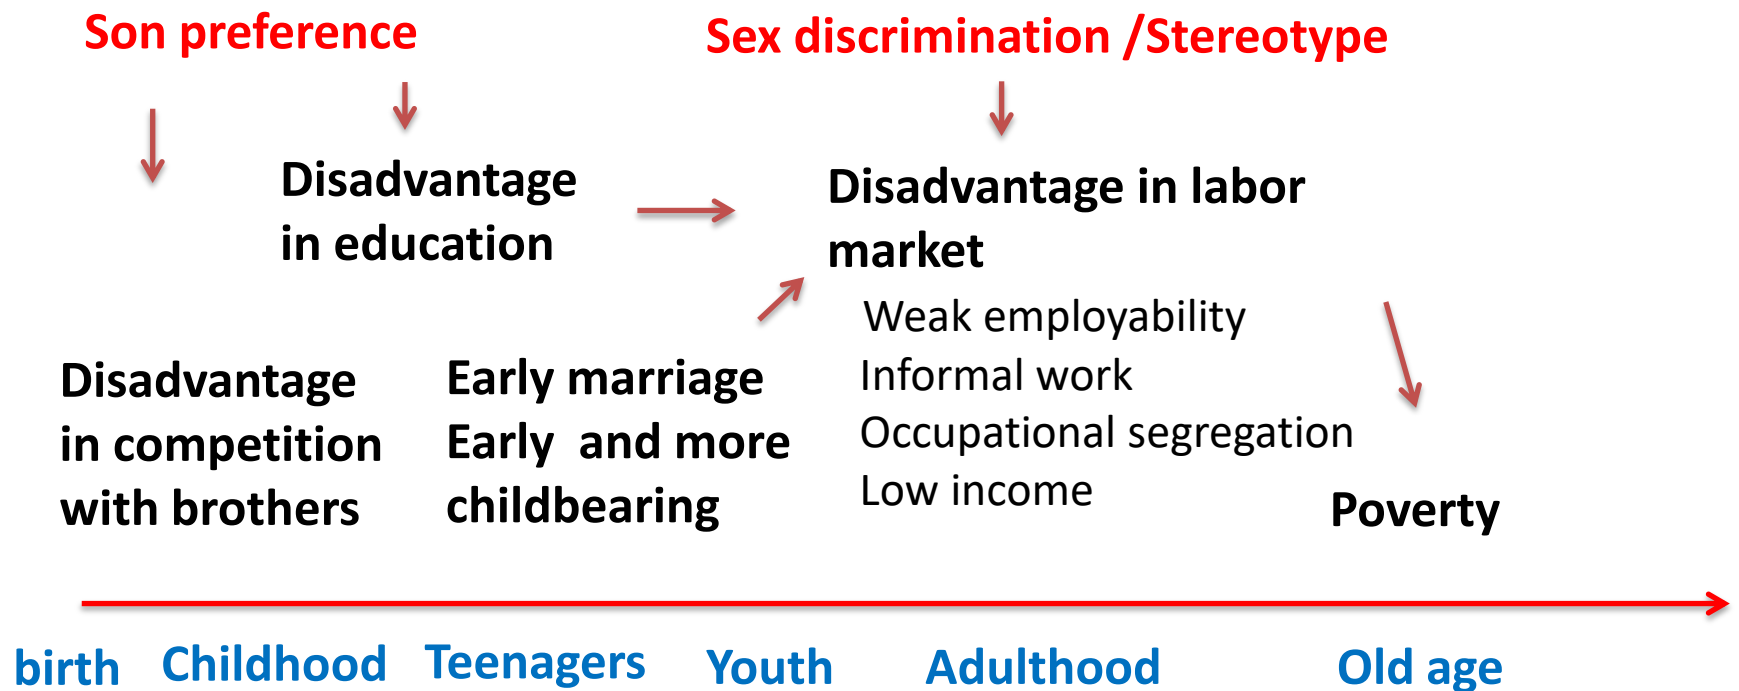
Son preference

Sex discrimination /Stereotype

Disadvantage in education

Disadvantage in labor market

Weak employability
Informal work
Occupational segregation
Low income

Disadvantage in competition with brothers

Early marriage
Early and more childbearing

Poverty

birth Childhood Teenagers Youth Adulthood Old age